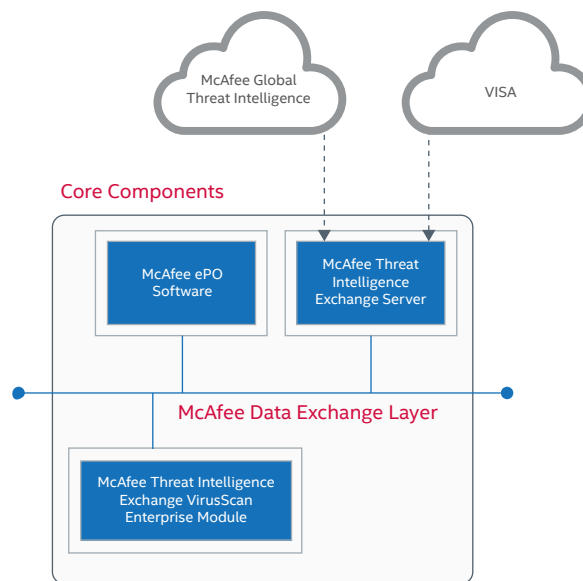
McAfee Global Threat Intelligence

VISA

Core Components

McAfee ePO Software

McAfee Threat Intelligence Exchange Server

McAfee Data Exchange Layer

McAfee Threat Intelligence Exchange VirusScan Enterprise Module